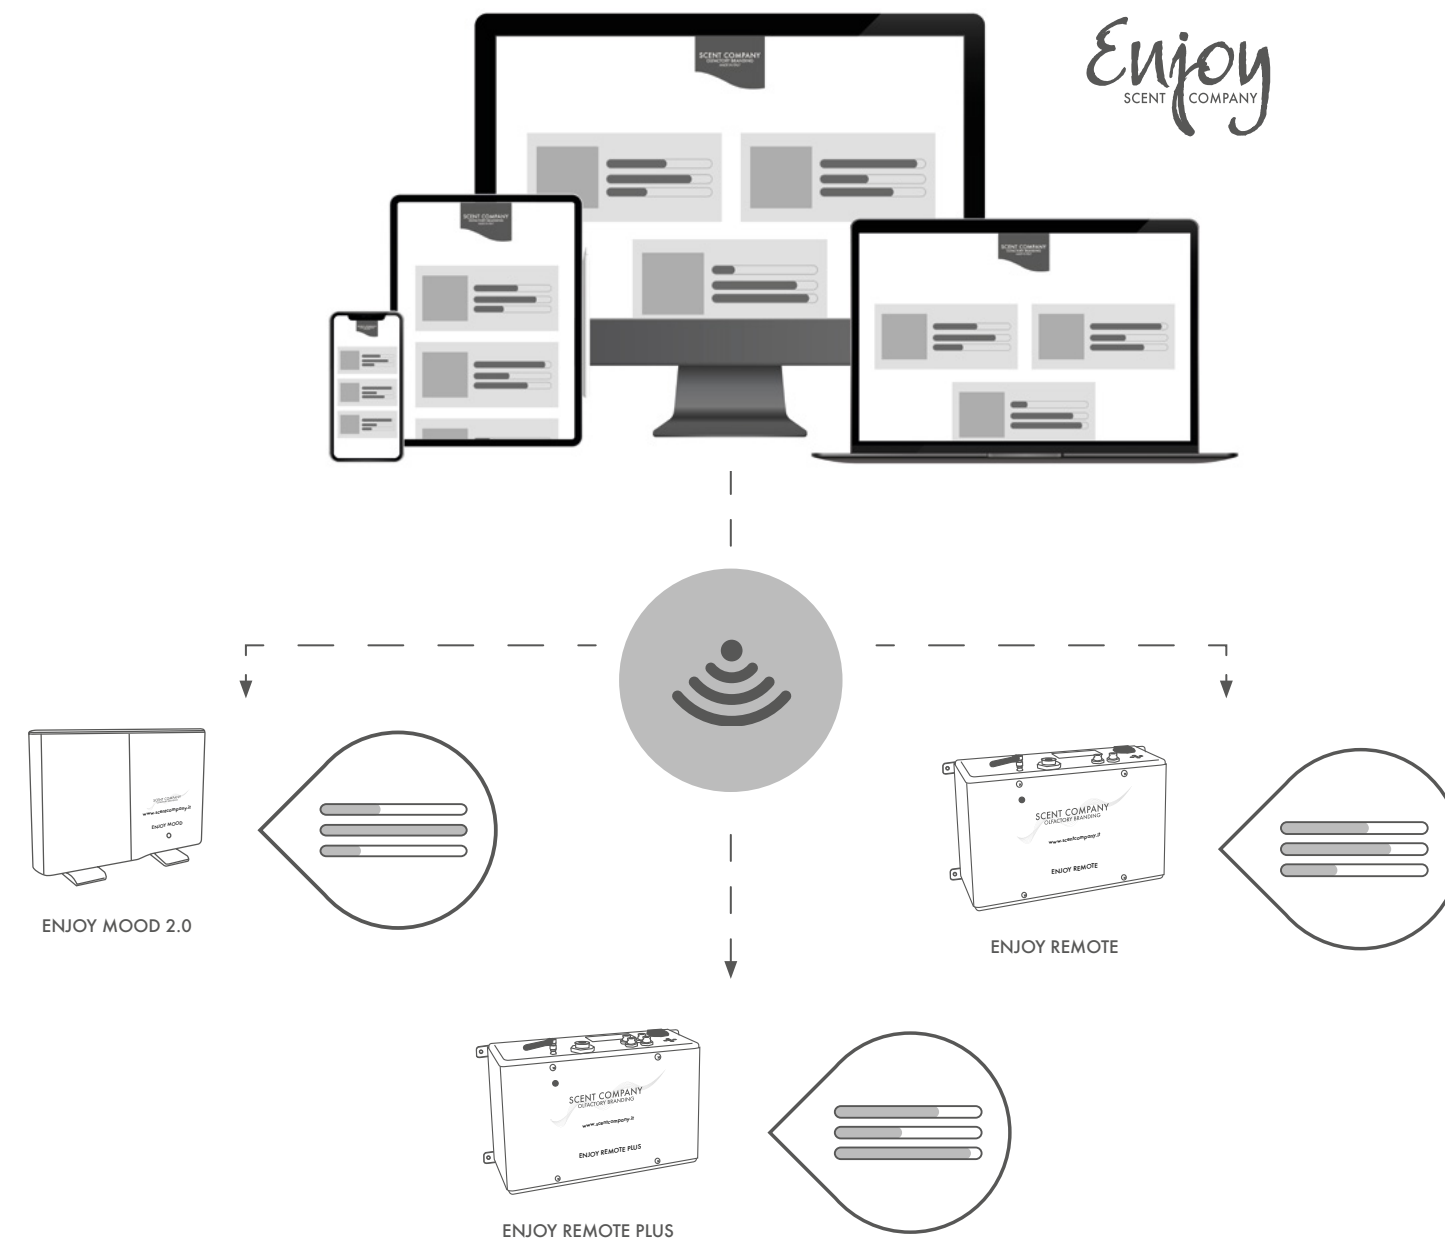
Enjoy
SCENT COMPANY

SCENT COMPANY
OLFACTORY BRANDING

SCENT COMPANY

SCENT COMPANY

SCENT COMPANY
www.scentcompany.it
ENJOY MOOD

ENJOY MOOD 2.0

SCENT COMPANY
OLFACTORY BRANDING
www.scentcompany.it
ENJOY REMOTE

ENJOY REMOTE

SCENT COMPANY
OLFACTORY BRANDING
www.scentcompany.it
ENJOY REMOTE PLUS

ENJOY REMOTE PLUS